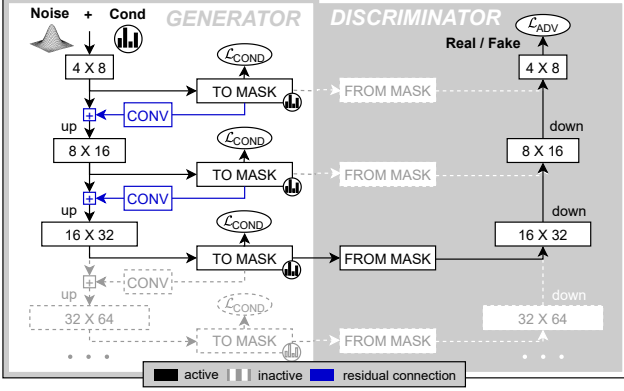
Noise + Cond

GENERATOR

DISCRIMINATOR

$\mathcal{L}_{ADV}$

Real / Fake

4 X 8

$\mathcal{L}_{COND}$

TO MASK

FROM MASK

4 X 8

CONV

up

down

8 X 16

$\mathcal{L}_{COND}$

TO MASK

FROM MASK

8 X 16

CONV

up

down

16 X 32

$\mathcal{L}_{COND}$

TO MASK

FROM MASK

16 X 32

CONV

up

down

32 X 64

$\mathcal{L}_{COND}$

TO MASK

FROM MASK

32 X 64

• • •

• • •

active inactive residual connection